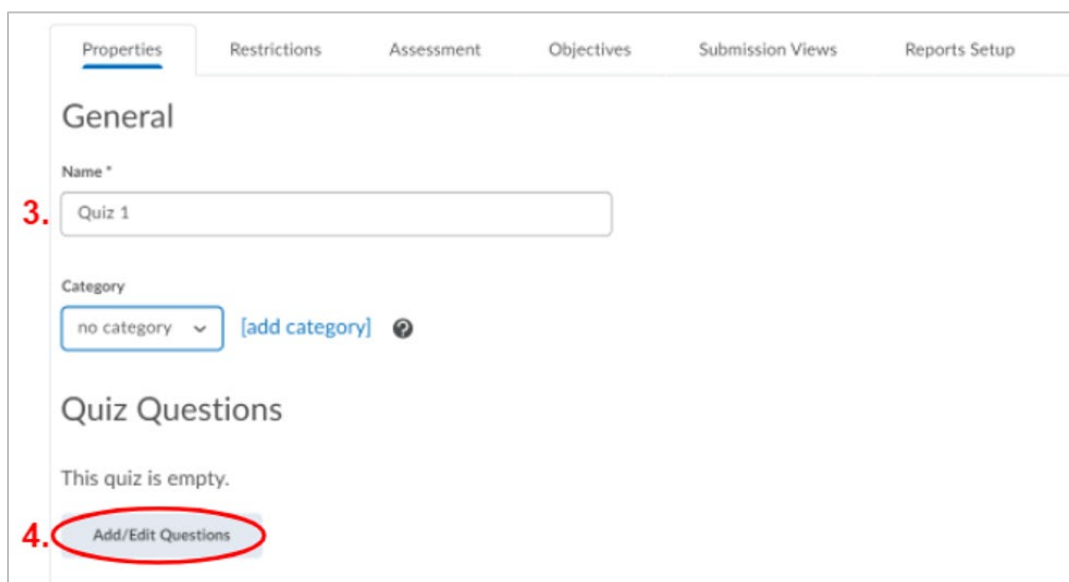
Properties Restrictions Assessment Objectives Submission Views Reports Setup

General

Name *

3. Quiz 1

Category

no category [add category]

Quiz Questions

This quiz is empty.

4. Add/Edit Questions